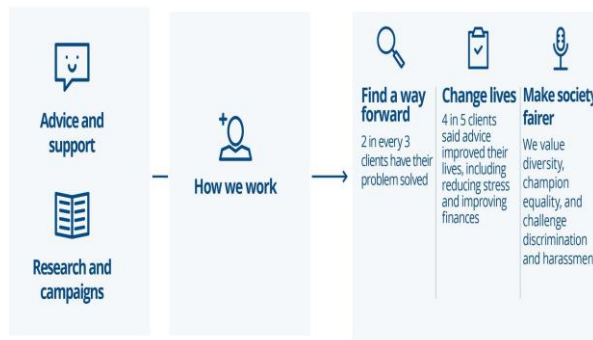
Advice and support

Research and campaigns

How we work

Find a way forward

2 in every 3 clients have their problem solved

Change lives

4 in 5 clients said advice improved their lives, including reducing stress and improving finances

Make society fairer

We value diversity, champion equality, and challenge discrimination and harassment